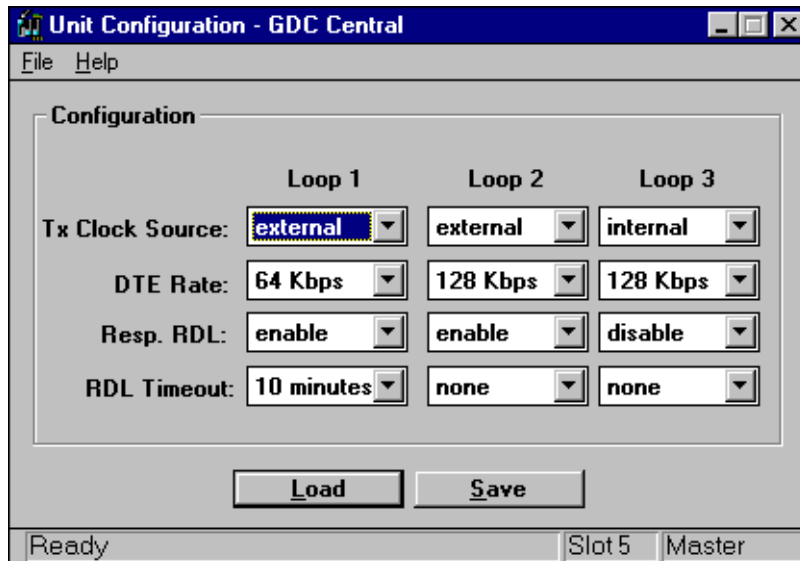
Unit Configuration - GDC Central

File Help

Configuration

| | Loop 1 | Loop 2 | Loop 3 |
|---|---|---|---|
| Tx Clock Source: | external | external | internal |
| DTE Rate: | 64 Kbps | 128 Kbps | 128 Kbps |
| Resp. RDL: | enable | enable | disable |
| RDL Timeout: | 10 minutes | none | none |

Load Save

Ready Slot 5 Master